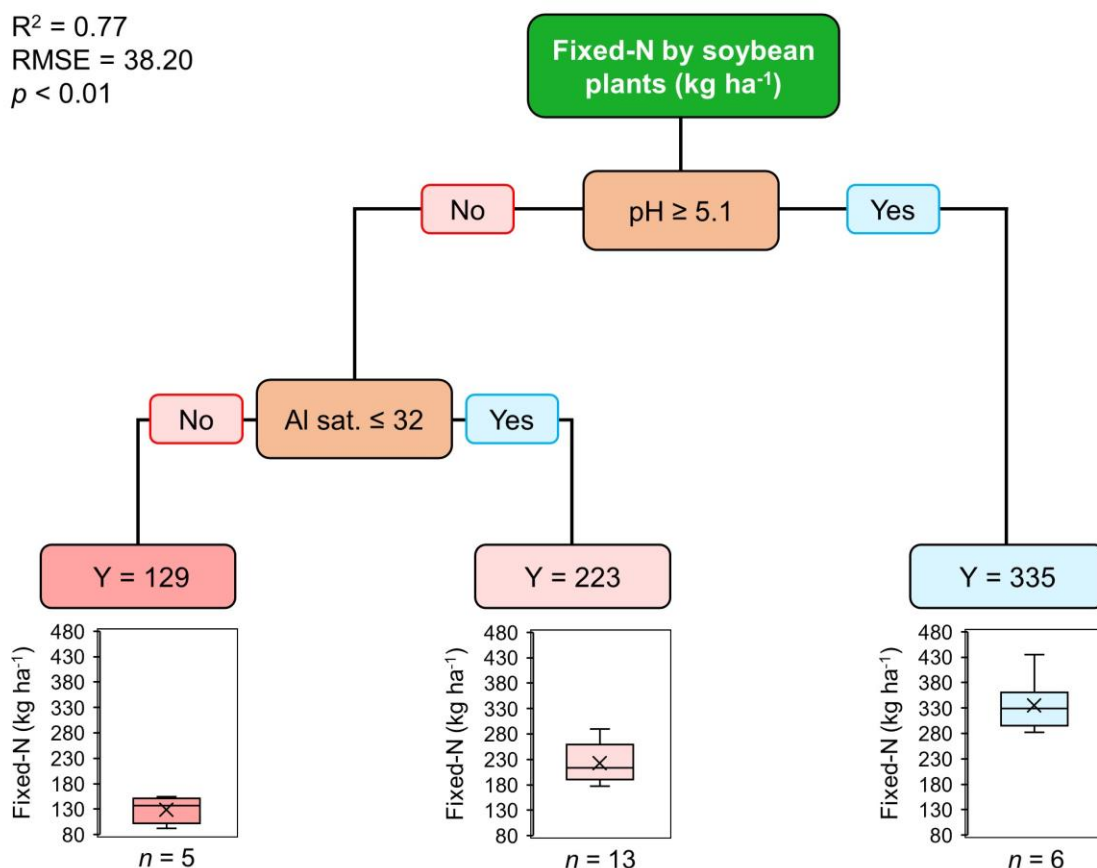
$R^2 = 0.77$
RMSE = 38.20
$p < 0.01$

Fixed-N by soybean plants (kg ha$^{-1}$)

No

pH ≥ 5.1

Yes

No

Al sat. ≤ 32

Yes

Y = 129

Fixed-N (kg ha$^{-1}$)
480
430
380
330
280
230
180
130
80

$n = 5$

Y = 223

Fixed-N (kg ha$^{-1}$)
480
430
380
330
280
230
180
130
80

$n = 13$

Y = 335

Fixed-N (kg ha$^{-1}$)
480
430
380
330
280
230
180
130
80

$n = 6$